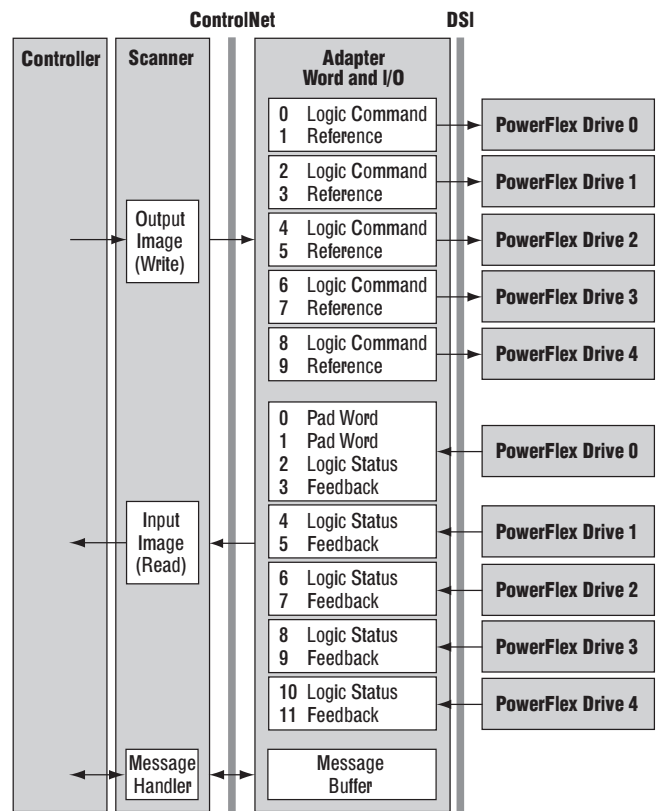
ControlNet

DSI

Controller

Scanner

Adapter
Word and I/O

0 Logic Command
1 Reference

PowerFlex Drive 0

2 Logic Command
3 Reference

PowerFlex Drive 1

Output Image (Write)

4 Logic Command
5 Reference

PowerFlex Drive 2

6 Logic Command
7 Reference

PowerFlex Drive 3

8 Logic Command
9 Reference

PowerFlex Drive 4

0 Pad Word
1 Pad Word
2 Logic Status
3 Feedback

PowerFlex Drive 0

Input Image (Read)

4 Logic Status
5 Feedback

PowerFlex Drive 1

6 Logic Status
7 Feedback

PowerFlex Drive 2

8 Logic Status
9 Feedback

PowerFlex Drive 3

10 Logic Status
11 Feedback

PowerFlex Drive 4

Message Handler

Message Buffer